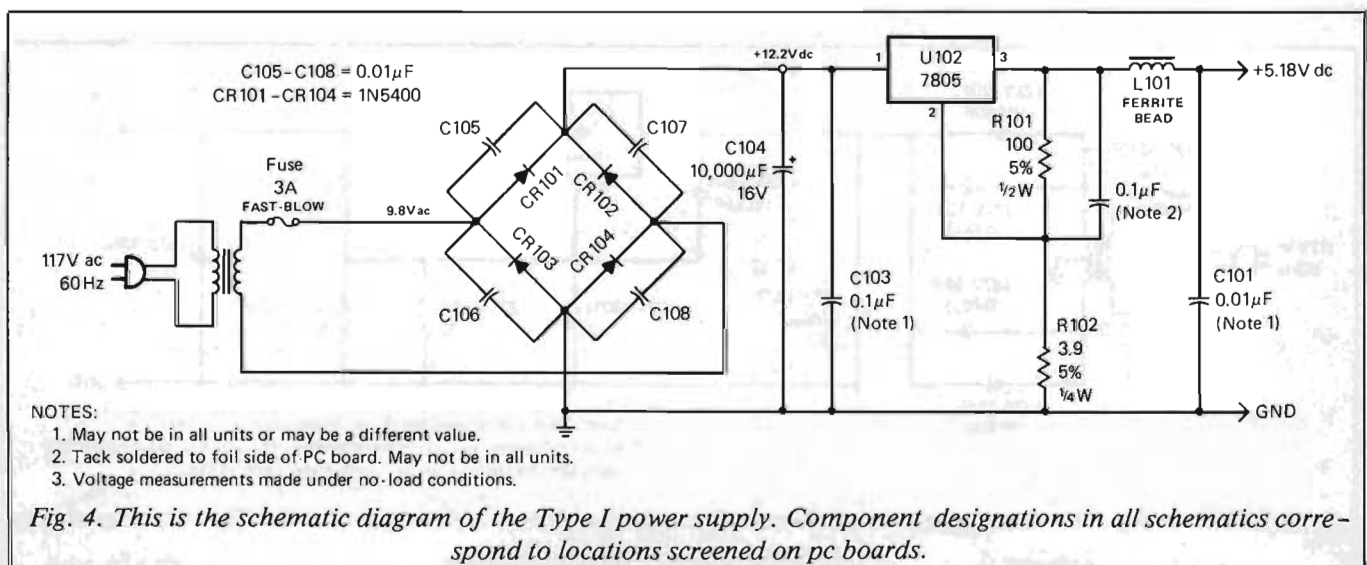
C105 - C108 = 0.01$\mu$F
CR101 - CR104 = 1N5400

+12.2V dc

1 U102 7805 3

2

+5.18V dc

L101 FERRITE BEAD

C105

C107

CR101

CR102

C104 10,000$\mu$F 16V

R101 100 5% ½W

Fuse 3A FAST-BLOW

9.8V ac

0.1$\mu$F (Note 2)

CR103

CR104

117V ac 60Hz

C103 0.1$\mu$F (Note 1)

C101 0.01$\mu$F (Note 1)

C106

C108

R102 3.9 5% ¼W

GND

NOTES:
1. May not be in all units or may be a different value.
2. Tack soldered to foil side of PC board. May not be in all units.
3. Voltage measurements made under no-load conditions.

Fig. 4. This is the schematic diagram of the Type I power supply. Component designations in all schematics correspond to locations screened on pc boards.